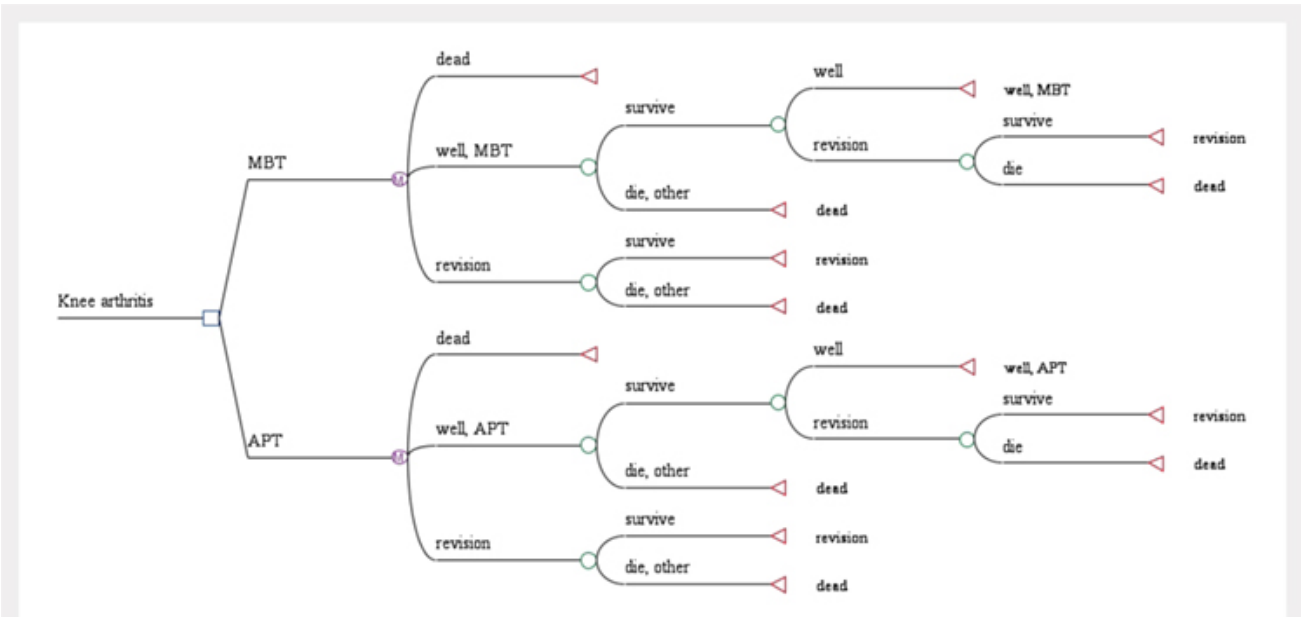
Knee arthritis

MBT

dead

well, MBT

survive

well

well, MBT

revision

survive

revision

die

dead

die, other

dead

revision

survive

revision

die, other

dead

APT

dead

well, APT

survive

well

well, APT

revision

survive

revision

die

dead

die, other

dead

revision

survive

revision

die, other

dead